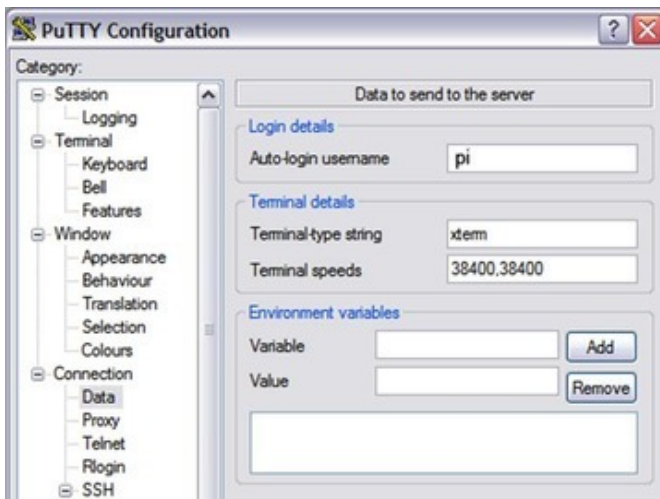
PuTTY Configuration

Category:

Session
Logging
Terminal
Keyboard
Bell
Features
Window
Appearance
Behaviour
Translation
Selection
Colours
Connection
Data
Proxy
Telnet
Rlogin
SSH

Data to send to the server

Login details
Auto-login username pi

Terminal details
Terminal-type string xterm
Terminal speeds 38400,38400

Environment variables
Variable
Value
Add
Remove